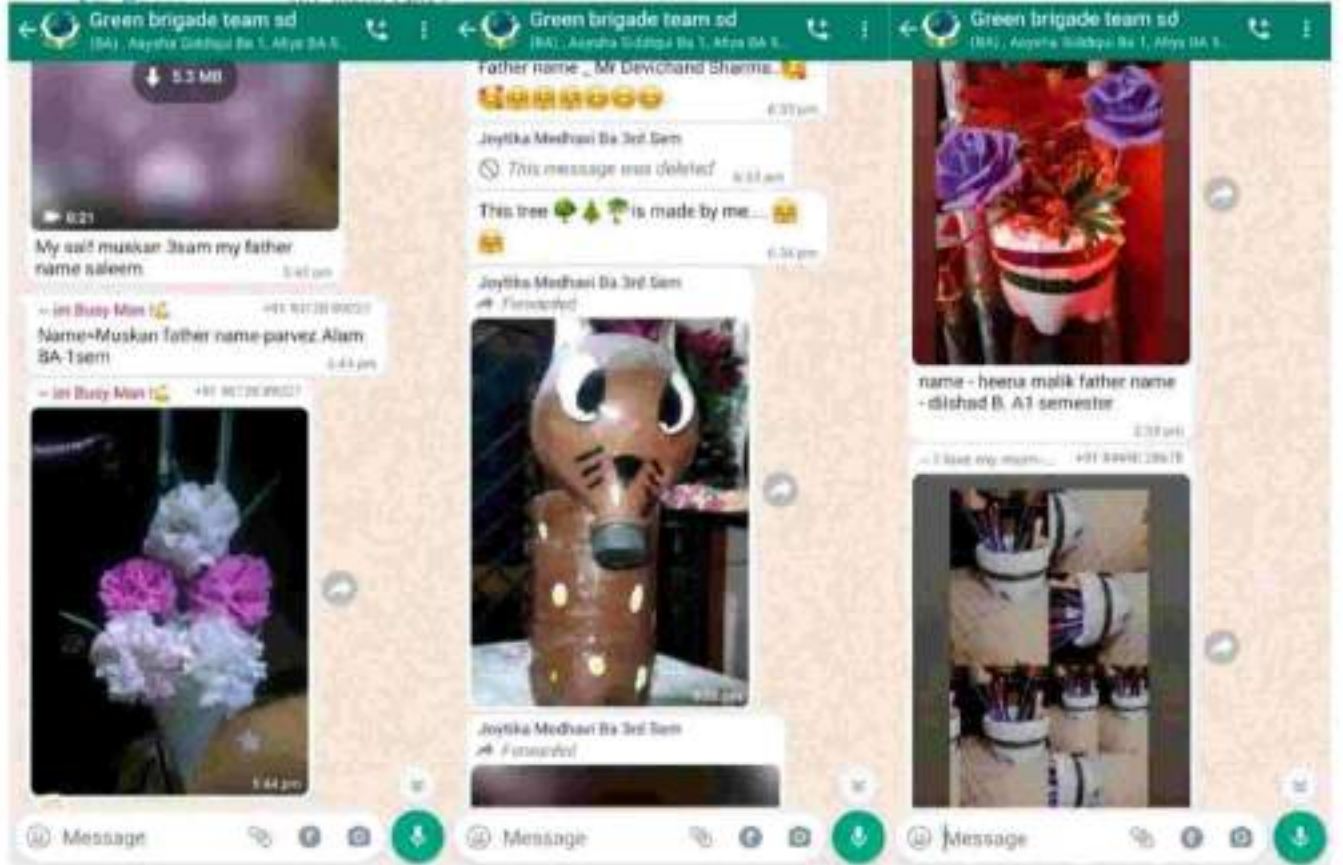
Green brigade team sd
(BA) , Aaysha Siddiqui Ba 1, Afiya BA 1...

5.3 MB

0:21

My self muskan 3sem my father name saleem
5:41 pm

~ im Busy Man
+91 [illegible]
Name=Muskan father name-parvez Alam BA-1sem
5:43 pm

~ im Busy Man
+91 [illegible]

5:44 pm

Message

Green brigade team sd
(BA) , Aaysha Siddiqui Ba 1, Afiya BA 1...

Father name _ Mr Devichand Sharma...
6:33 pm

Joytika Medhavi Ba 3rd Sem
This message was deleted
6:33 pm

This tree is made by me....
6:34 pm

Joytika Medhavi Ba 3rd Sem
Forwarded

6:34 pm

Joytika Medhavi Ba 3rd Sem
Forwarded

Message

Green brigade team sd
(BA) , Aaysha Siddiqui Ba 1, Afiya BA 1...

name - heena malik father name - dilshad B. A1 semester
2:33 pm

~ I love my mom...
+91 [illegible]

Message